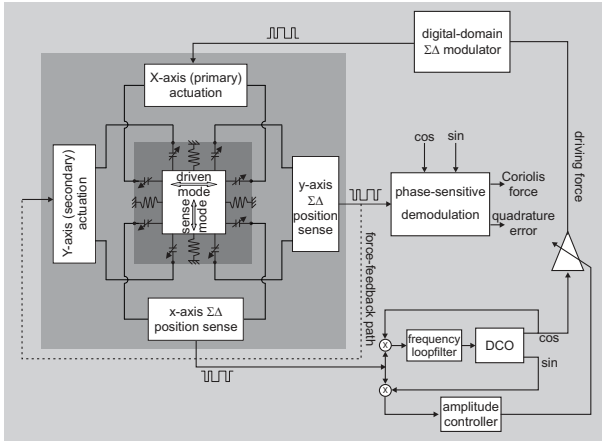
digital-domain $\Sigma\Delta$ modulator

X-axis (primary) actuation

Y-axis (secondary) actuation

driven mode

sense mode

y-axis $\Sigma\Delta$ position sense

cos

sin

phase-sensitive demodulation

Coriolis force

quadrature error

driving force

force-feedback path

x-axis $\Sigma\Delta$ position sense

frequency loopfilter

DCO

cos

sin

amplitude controller